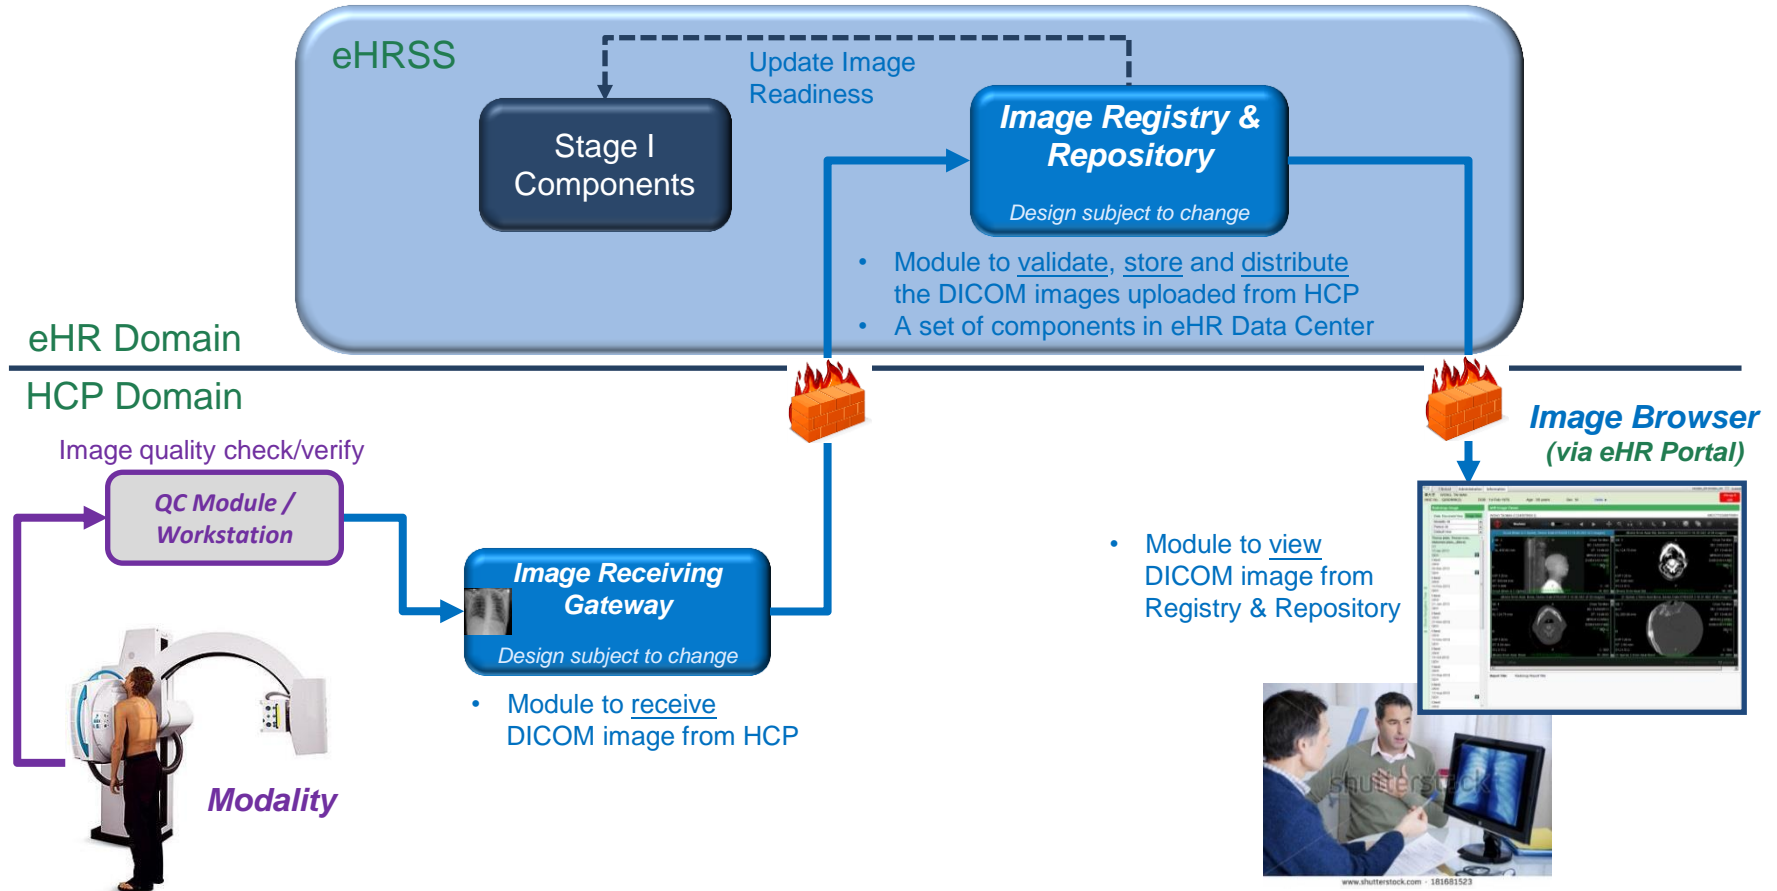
eHRSS

Update Image Readiness

Stage I Components

Image Registry & Repository

Design subject to change

• Module to validate, store and distribute the DICOM images uploaded from HCP
• A set of components in eHR Data Center

eHR Domain

HCP Domain

Image quality check/verify

QC Module / Workstation

Image Receiving Gateway

Design subject to change

• Module to receive DICOM image from HCP

Modality

Image Browser (via eHR Portal)

• Module to view DICOM image from Registry & Repository

shutterstock

www.shutterstock.com · 181681523